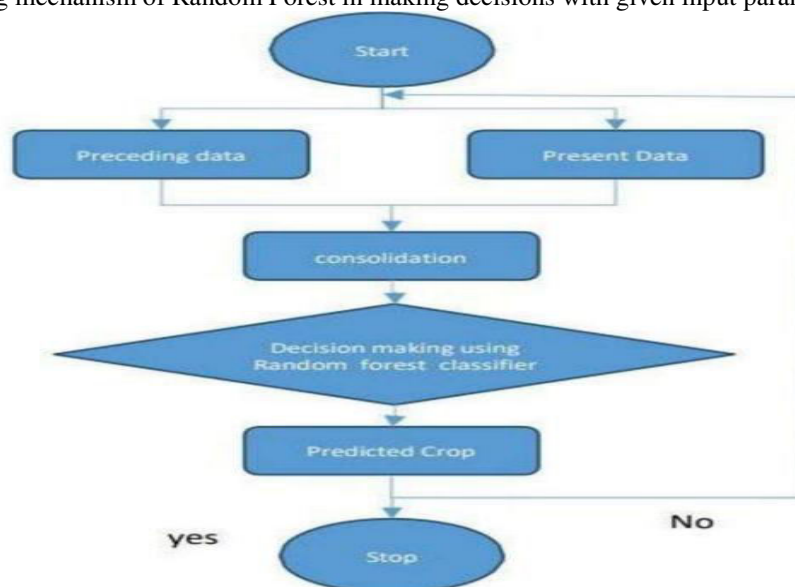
g mechanism of Random Forest in making decisions with given input para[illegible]

Start

Preceding data

Present Data

consolidation

Decision making using Random forest classifier

Predicted Crop

No

yes

Stop